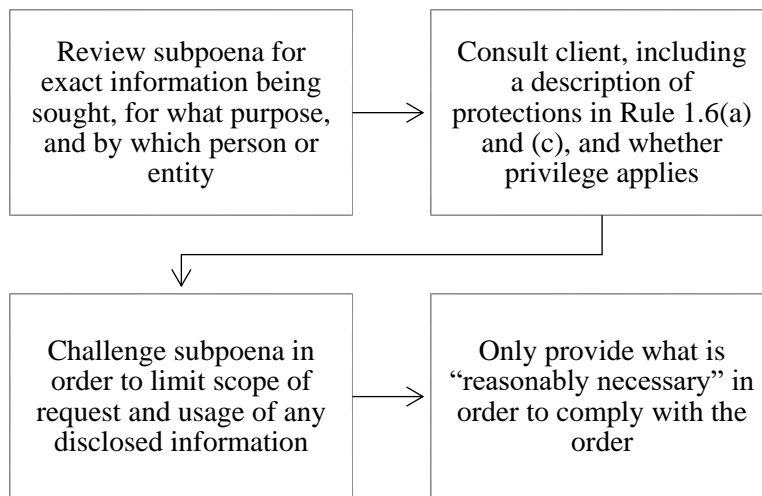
Review subpoena for exact information being sought, for what purpose, and by which person or entity

Consult client, including a description of protections in Rule 1.6(a) and (c), and whether privilege applies

Challenge subpoena in order to limit scope of request and usage of any disclosed information

Only provide what is “reasonably necessary” in order to comply with the order